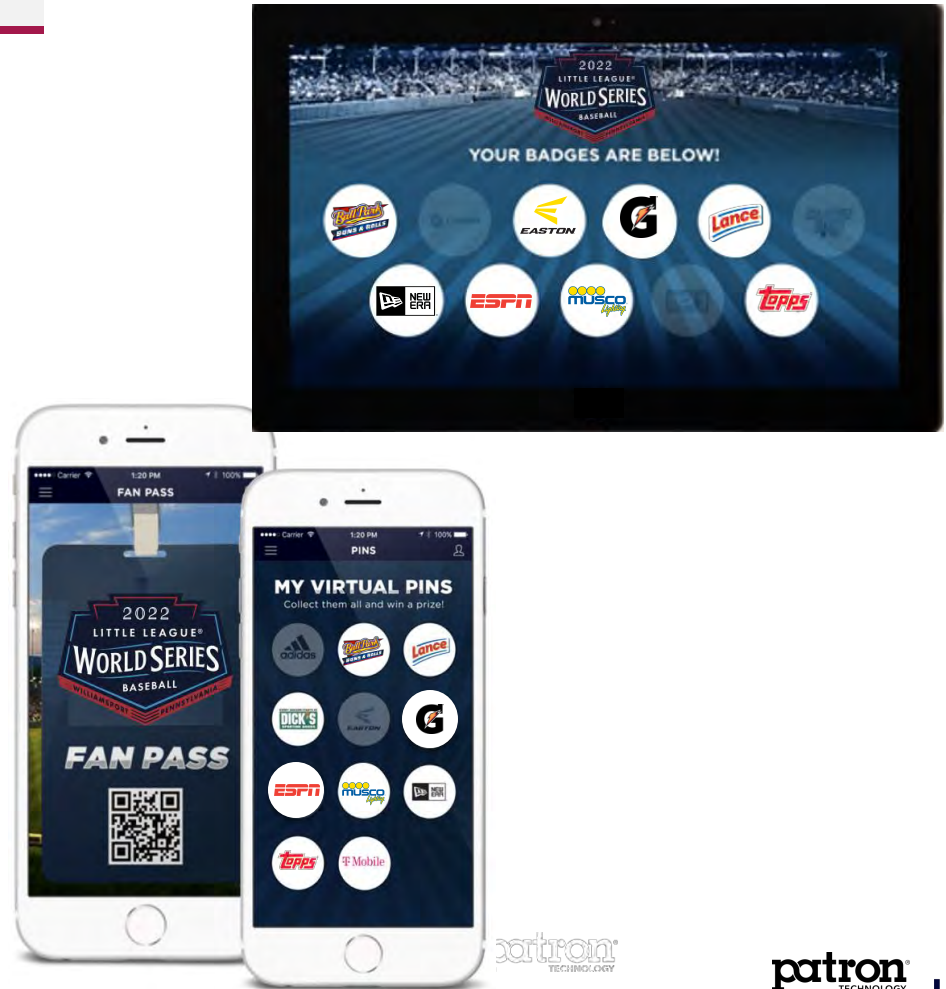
2022
LITTLE LEAGUE®
WORLD SERIES
BASEBALL

YOUR BADGES ARE BELOW!

Ball Park BUNS & ROLLS
EASTON
G
Lance
NEW ERA
ESPN
MUSCO Lighting
Topps

•••• Carrier 1:20 PM 100%
FAN PASS

2022
LITTLE LEAGUE®
WORLD SERIES
BASEBALL
WILLIAMSPORT PENNSYLVANIA

FAN PASS

•••• Carrier 1:20 PM 100%
PINS

MY VIRTUAL PINS
Collect them all and win a prize!

adidas
Ball Park BUNS & ROLLS
Lance
DICK'S SPORTING GOODS
EASTON
G
ESPN
MUSCO Lighting
NEW ERA
Topps
T Mobile

patron® TECHNOLOGY

patron® TECHNOLOGY